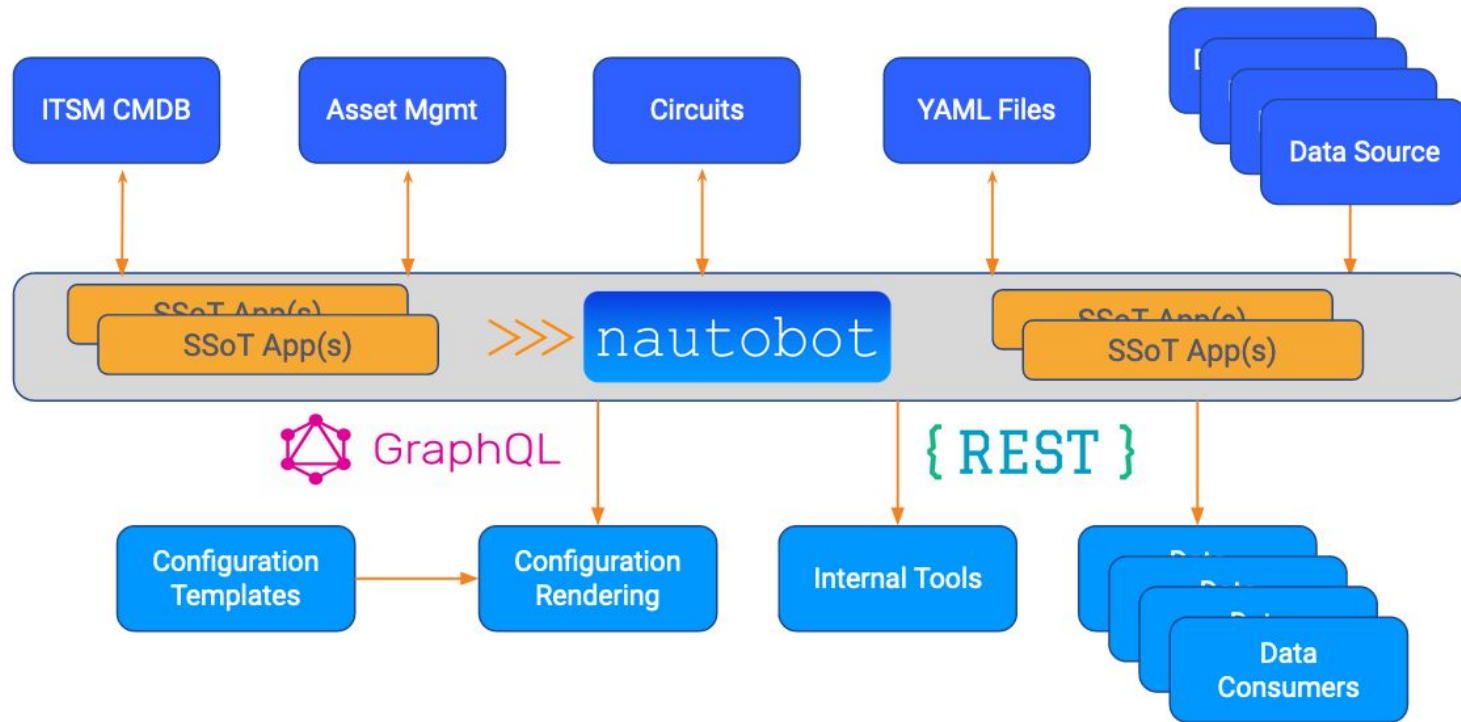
ITSM CMDB

Asset Mgmt

Circuits

YAML Files

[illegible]

Data Source

SSoT App(s)

SSoT App(s)

nautobot

SSoT App(s)

SSoT App(s)

GraphQL

{ REST }

Configuration Templates

Configuration Rendering

Internal Tools

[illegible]

Data Consumers